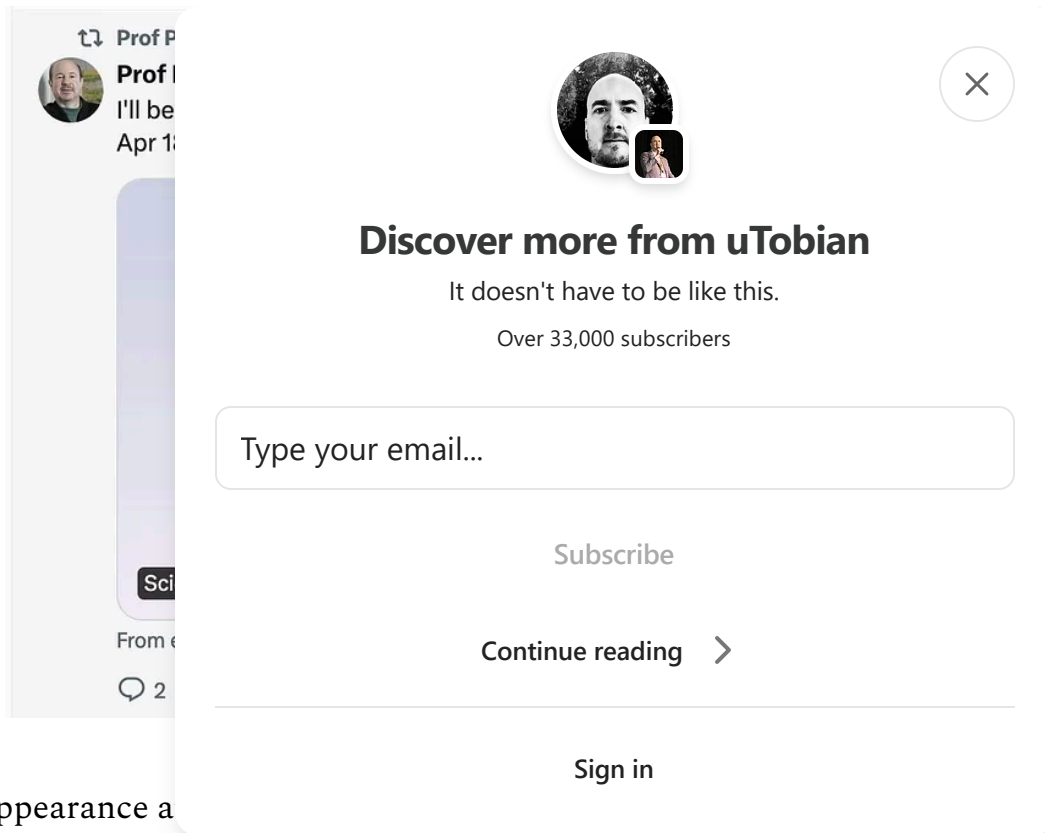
Prof P
Prof I
I'll be
Apr 1

Sci

From e

2

ppearance a

Discover more from uTobian

It doesn't have to be like this.

Over 33,000 subscribers

Type your email...

Subscribe

Continue reading

Sign in